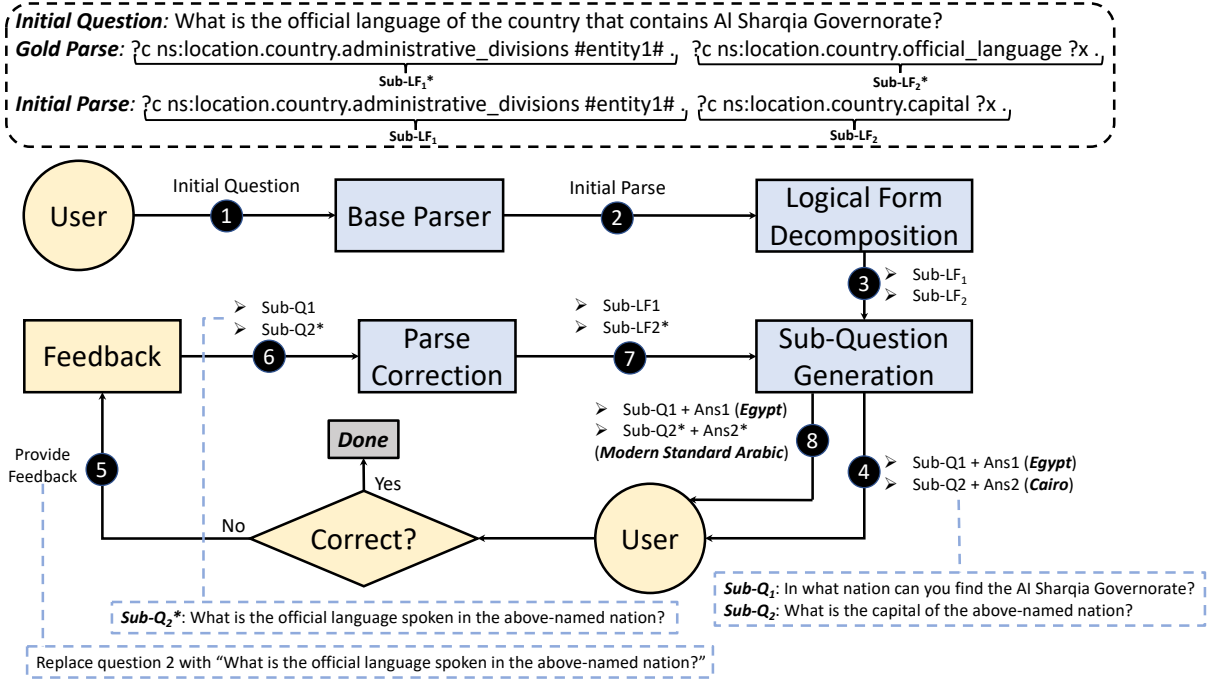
**Initial Question:** What is the official language of the country that contains Al Sharqia Governorate?

**Gold Parse:** ?c ns:location.country.administrative_divisions #entity1# . ?c ns:location.country.official_language ?x .

Sub-LF$_1$* Sub-LF$_2$*

**Initial Parse:** ?c ns:location.country.administrative_divisions #entity1# . ?c ns:location.country.capital ?x .

Sub-LF$_1$ Sub-LF$_2$

User

Initial Question

1

Base Parser

Initial Parse

2

Logical Form Decomposition

3

Sub-LF$_1$

Sub-LF$_2$

Sub-Q1

Sub-Q2*

Feedback

6

Parse Correction

Sub-LF1

Sub-LF2*

7

Sub-Question Generation

Sub-Q1 + Ans1 (**Egypt**)

Sub-Q2* + Ans2* (**Modern Standard Arabic**)

8

4

Sub-Q1 + Ans1 (**Egypt**)

Sub-Q2 + Ans2 (**Cairo**)

Done

Yes

Provide Feedback

5

No

Correct?

User

**Sub-Q$_1$**: In what nation can you find the Al Sharqia Governorate?

**Sub-Q$_2$**: What is the capital of the above-named nation?

**Sub-Q$_2$***: What is the official language spoken in the above-named nation?

Replace question 2 with "What is the official language spoken in the above-named nation?"